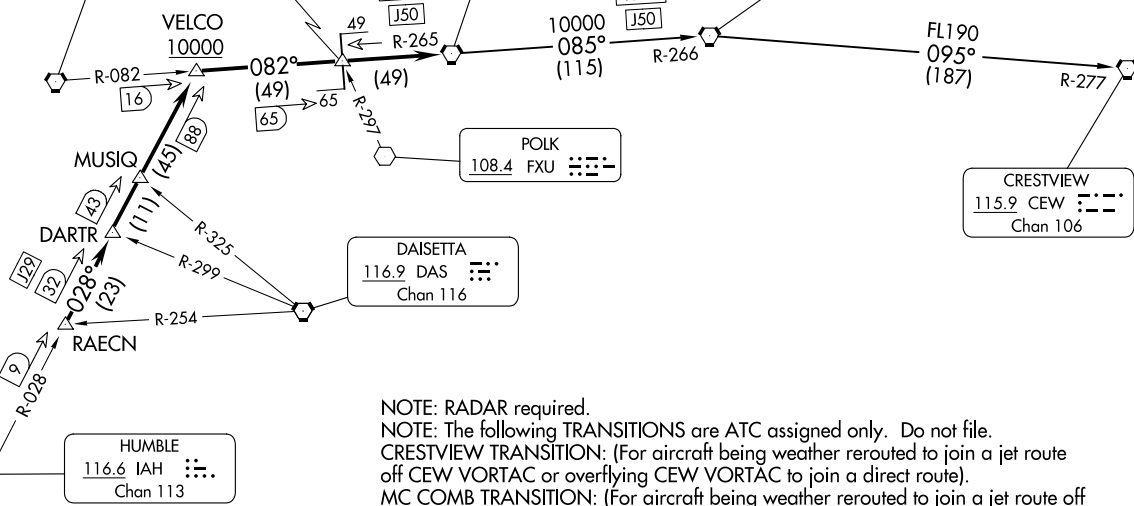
VELCO
10000
R-082
16
082°
(49)
65
65
49
J50
R-265
(49)
R-297
10000
J50
085°
(115)
R-266
FL190
095°
(187)
R-277
MUSIQ
(45)
88
43
(11)
DARTR
R-325
R-299
J29
32
028°
(23)
R-254
RAECN
9
R-028
POLK
108.4 FXU
DAISETTA
116.9 DAS
Chan 116
CRESTVIEW
115.9 CEW
Chan 106
HUMBLE
116.6 IAH
Chan 113

NOTE: RADAR required.
NOTE: The following TRANSITIONS are ATC assigned only. Do not file.
CRESTVIEW TRANSITION: (For aircraft being weather rerouted to join a jet route off CEW VORTAC or overflying CEW VORTAC to join a direct route).
MC COMB TRANSITION: (For aircraft being weather rerouted to join a jet route off